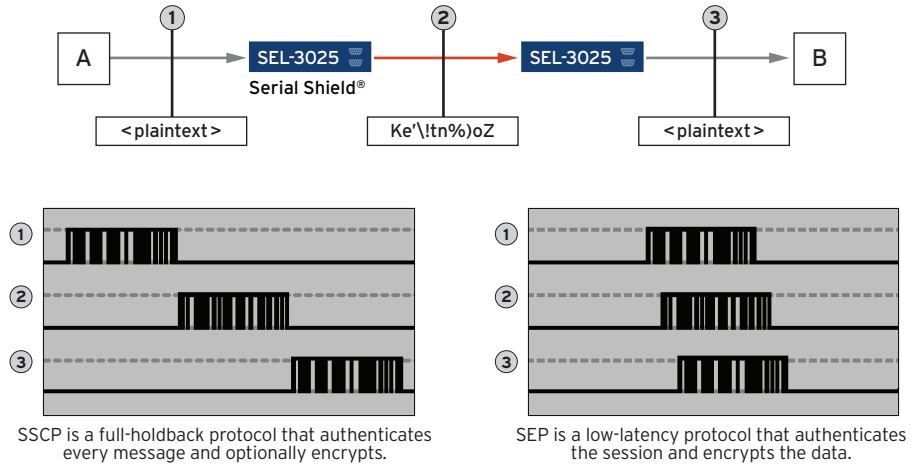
1

2

3

A

SEL-3025

Serial Shield®

SEL-3025

B

<plaintext>

Ke'\!tn%)oZ

<plaintext>

1

2

3

SSCP is a full-holdback protocol that authenticates every message and optionally encrypts.

1

2

3

SEP is a low-latency protocol that authenticates the session and encrypts the data.